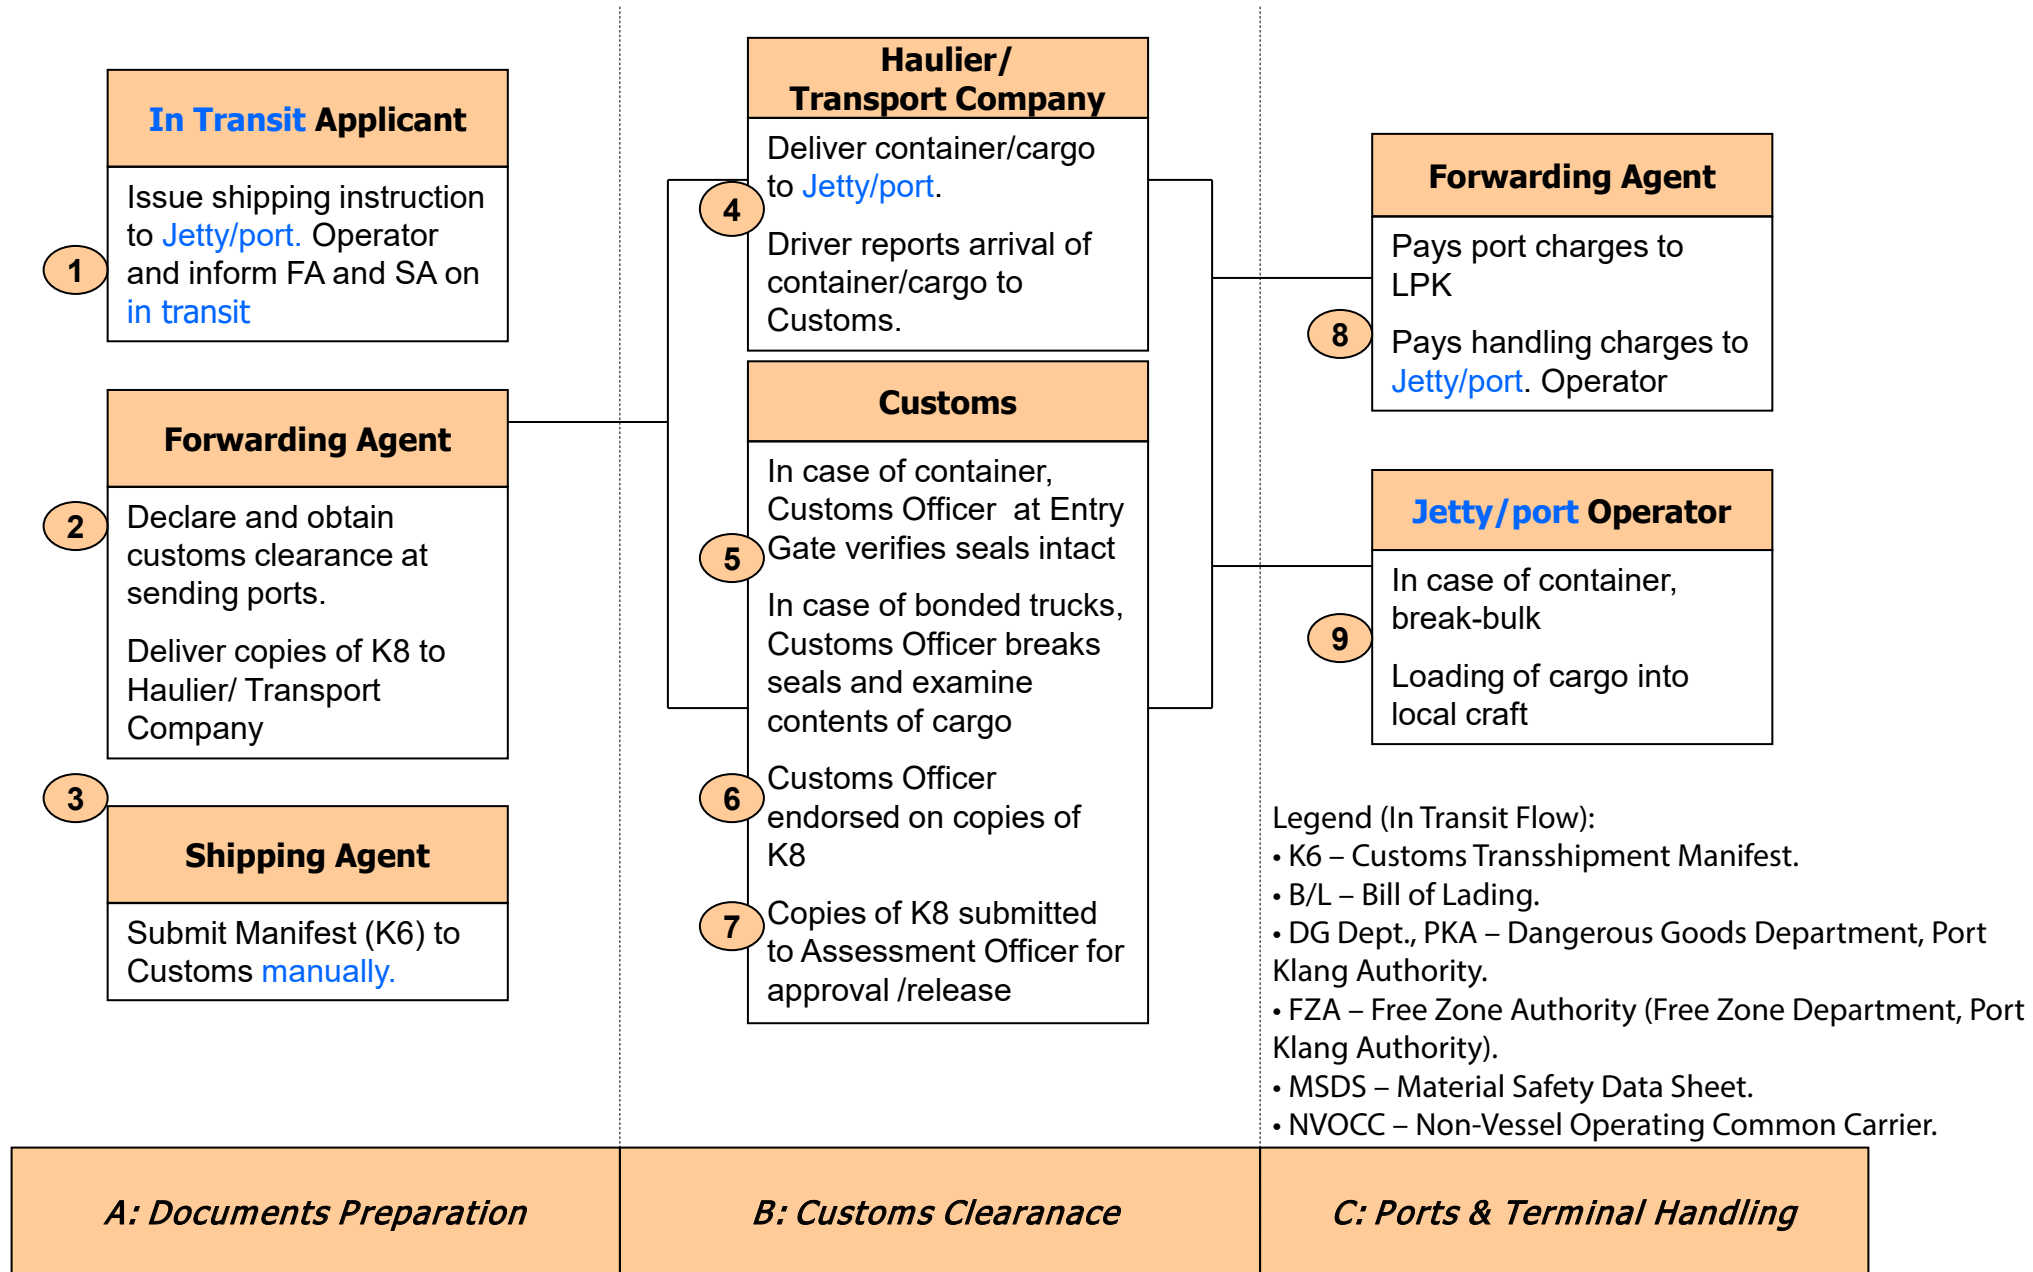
In Transit Applicant

1

Issue shipping instruction to Jetty/port. Operator and inform FA and SA on in transit

Forwarding Agent

2

Declare and obtain customs clearance at sending ports.

Deliver copies of K8 to Haulier/ Transport Company

3

Shipping Agent

Submit Manifest (K6) to Customs manually.

Haulier/ Transport Company

4

Deliver container/cargo to Jetty/port.

Driver reports arrival of container/cargo to Customs.

Customs

5

In case of container, Customs Officer at Entry Gate verifies seals intact

In case of bonded trucks, Customs Officer breaks seals and examine contents of cargo

6

Customs Officer endorsed on copies of K8

7

Copies of K8 submitted to Assessment Officer for approval /release

Forwarding Agent

8

Pays port charges to LPK

Pays handling charges to Jetty/port. Operator

Jetty/port Operator

9

In case of container, break-bulk

Loading of cargo into local craft

Legend (In Transit Flow):
• K6 – Customs Transshipment Manifest.
• B/L – Bill of Lading.
• DG Dept., PKA – Dangerous Goods Department, Port Klang Authority.
• FZA – Free Zone Authority (Free Zone Department, Port Klang Authority).
• MSDS – Material Safety Data Sheet.
• NVOCC – Non-Vessel Operating Common Carrier.

A: Documents Preparation

B: Customs Clearanace

C: Ports & Terminal Handling